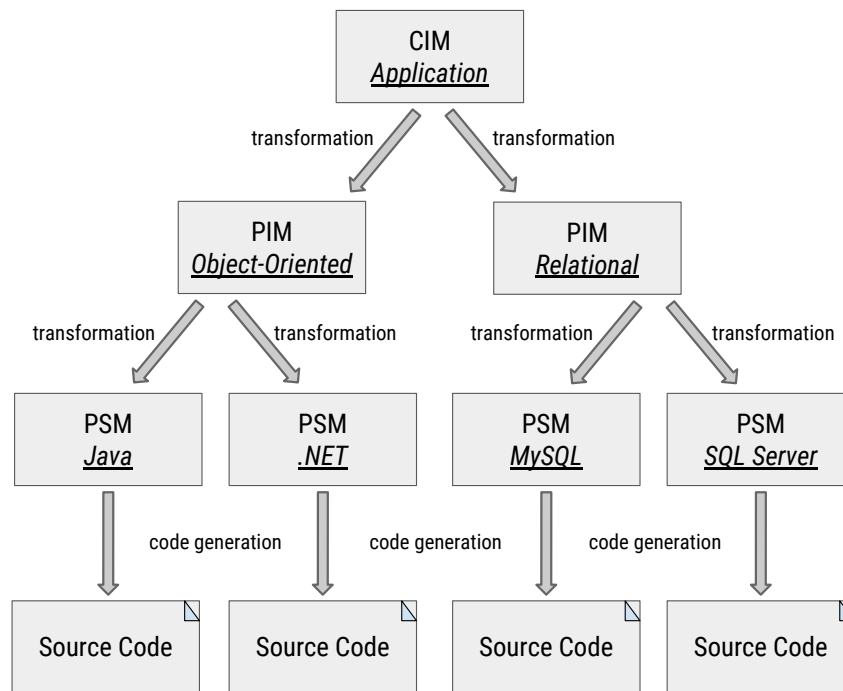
CIM
Application

transformation

transformation

PIM
Object-Oriented

PIM
Relational

transformation

transformation

transformation

transformation

PSM
Java

PSM
.NET

PSM
MySQL

PSM
SQL Server

code generation

code generation

code generation

Source Code

Source Code

Source Code

Source Code